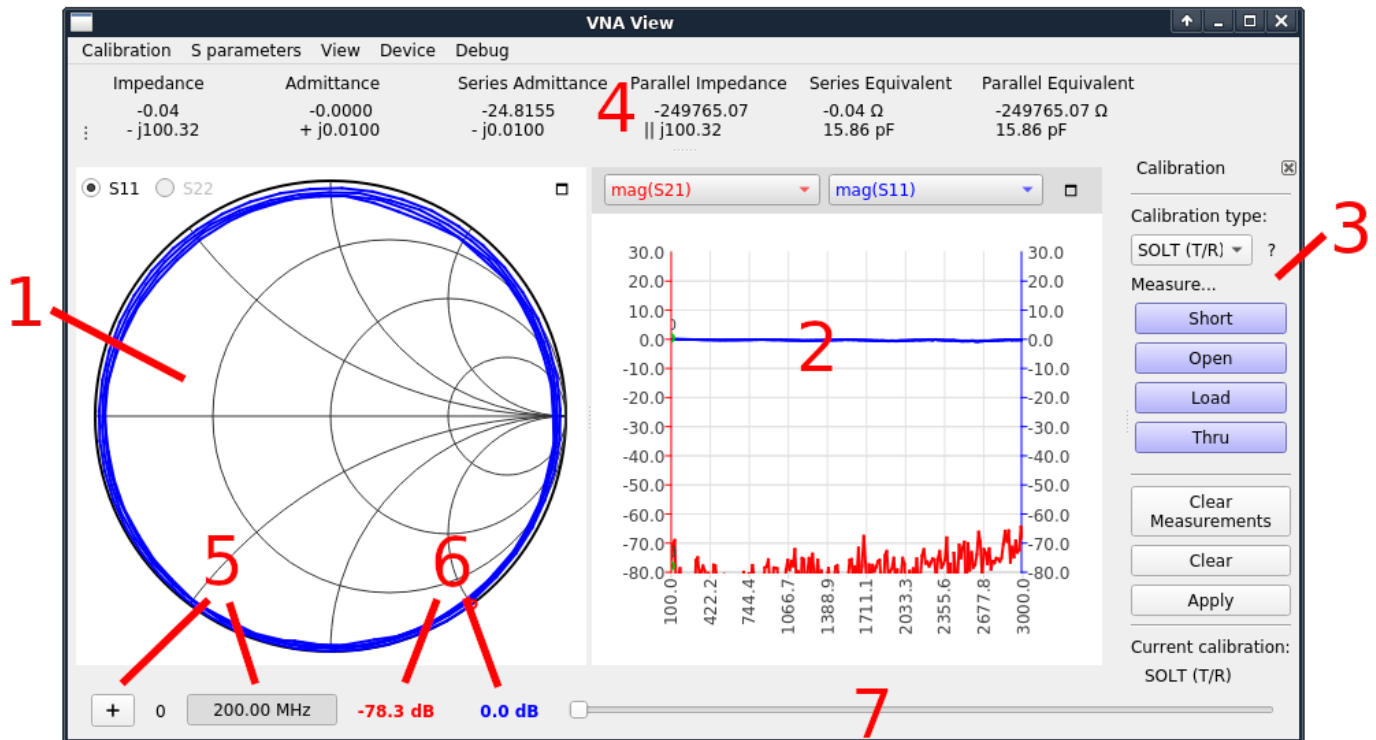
VNA View

Calibration S parameters View Device Debug

| Impedance | Admittance | Series Admittance | Parallel Impedance | Series Equivalent | Parallel Equivalent |
|---|---|---|---|---|---|
| -0.04 - j100.32 | -0.0000 + j0.0100 | -24.8155 - j0.0100 | -249765.07 \|\| j100.32 | -0.04 Ω 15.86 pF | -249765.07 Ω 15.86 pF |

4

S11 S22

mag(S21) mag(S11)

1

2

30.0 20.0 10.0 0.0 -10.0 -20.0 -30.0 -40.0 -50.0 -60.0 -70.0 -80.0

30.0 20.0 10.0 0.0 -10.0 -20.0 -30.0 -40.0 -50.0 -60.0 -70.0 -80.0

100.0 422.2 744.4 1066.7 1388.9 1711.1 2033.3 2355.6 2677.8 3000.0

Calibration

Calibration type:

SOLT (T/R) ?

3

Measure...

Short

Open

Load

Thru

Clear Measurements

Clear

Apply

Current calibration:

SOLT (T/R)

5

6

+ 0 200.00 MHz -78.3 dB 0.0 dB

7